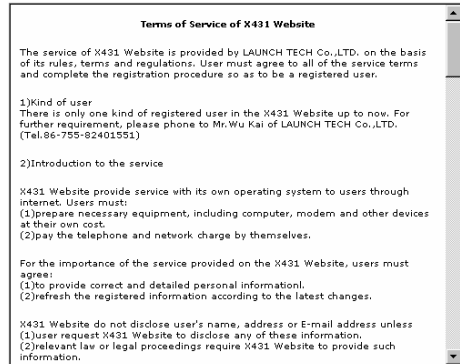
Terms of Service of X431 Website

The service of X431 Website is provided by LAUNCH TECH Co.,LTD. on the basis of its rules, terms and regulations. User must agree to all of the service terms and complete the registration procedure so as to be a registered user.

1)Kind of user
There is only one kind of registered user in the X431 Website up to now. For further requirement, please phone to Mr.Wu Kai of LAUNCH TECH Co.,LTD. (Tel.86-755-82401551)

2)Introduction to the service

X431 Website provide service with its own operating system to users through internet. Users must:
(1)prepare necessary equipment, including computer, modem and other devices at their own cost.
(2)pay the telephone and network charge by themselves.

For the importance of the service provided on the X431 Website, users must agree:
(1)to provide correct and detailed personal informationl.
(2)refresh the registered information according to the latest changes.

X431 Website do not disclose user's name, address or E-mail address unless
(1)user request X431 Website to disclose any of these information.
(2)relevant law or legal proceedings require X431 Website to provide such information.